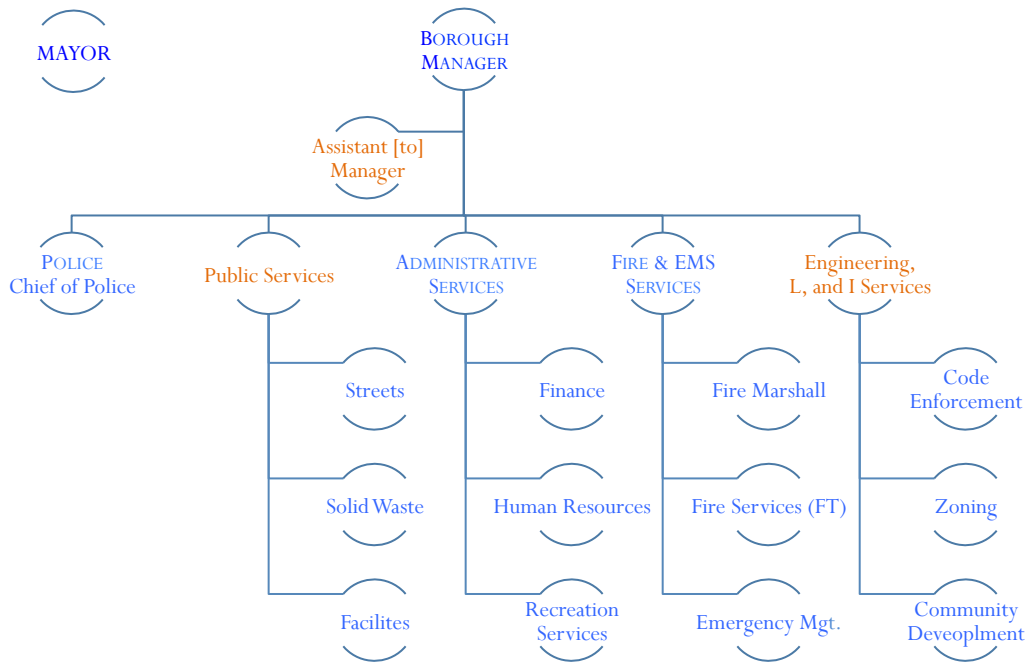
MAYOR

BOROUGH MANAGER

Assistant [to] Manager

POLICE Chief of Police

Public Services

Streets

Solid Waste

Facilites

ADMINISTRATIVE SERVICES

Finance

Human Resources

Recreation Services

FIRE & EMS SERVICES

Fire Marshall

Fire Services (FT)

Emergency Mgt.

Engineering, L, and I Services

Code Enforcement

Zoning

Community Deveoplment